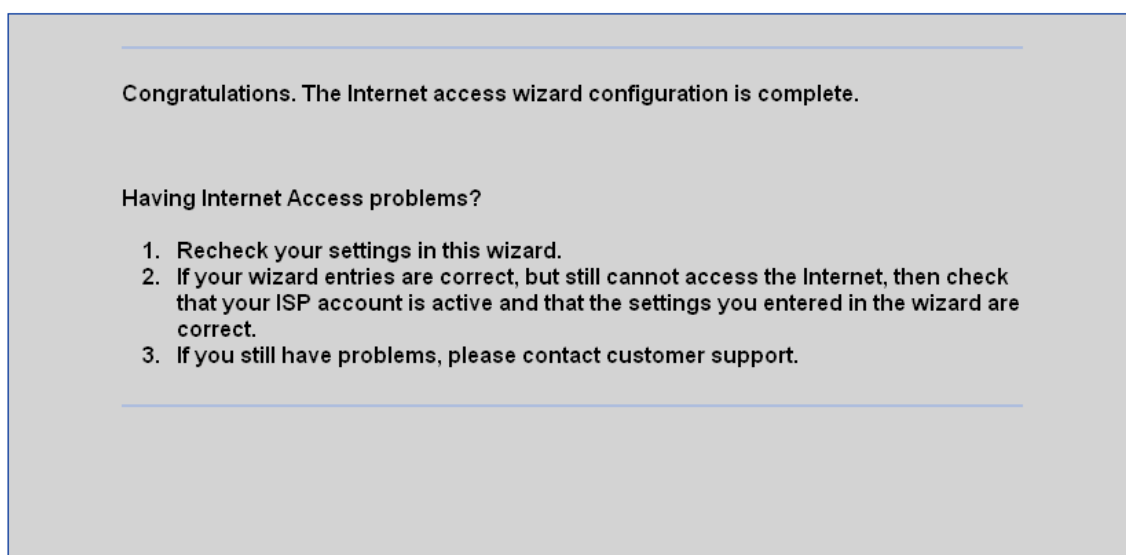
Congratulations. The Internet access wizard configuration is complete.

Having Internet Access problems?

1. Recheck your settings in this wizard.
2. If your wizard entries are correct, but still cannot access the Internet, then check that your ISP account is active and that the settings you entered in the wizard are correct.
3. If you still have problems, please contact customer support.